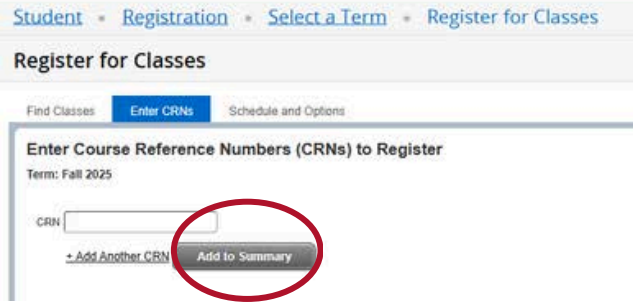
Student • Registration • Select a Term • Register for Classes

Register for Classes

Find Classes Enter CRNs Schedule and Options

Enter Course Reference Numbers (CRNs) to Register

Term: Fall 2025

CRN

+ Add Another CRN Add to Summary